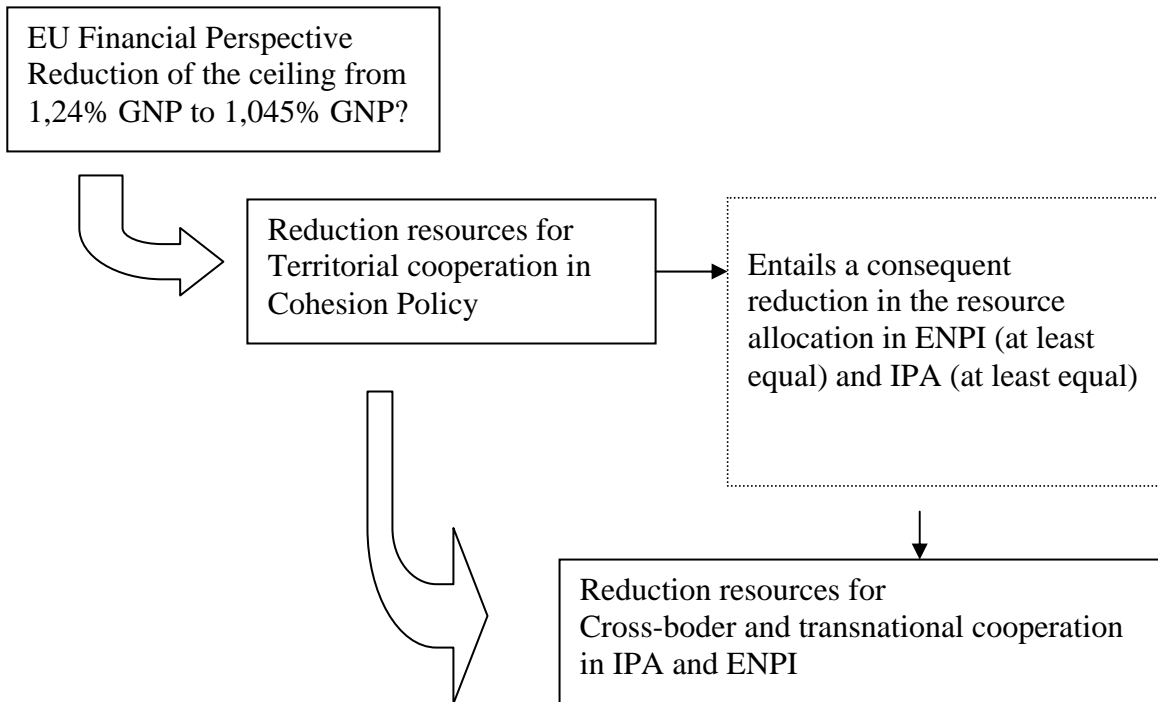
EU Financial Perspective
Reduction of the ceiling from 1,24% GNP to 1,045% GNP?

Reduction resources for Territorial cooperation in Cohesion Policy

Entails a consequent reduction in the resource allocation in ENPI (at least equal) and IPA (at least equal)

Reduction resources for
Cross-boder and transnational cooperation in IPA and ENPI